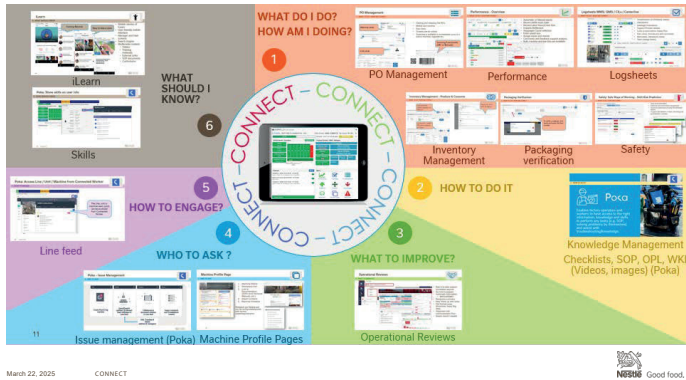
iLearn

WHAT SHOULD I KNOW?

6

Skills

1

WHAT DO I DO? HOW AM I DOING?

PO Management

Performance

Logsheets

Inventory Management

Packaging verification

Safety

CONNECT – CONNECT – CONNECT – CONNECT –

5

HOW TO ENGAGE?

Line feed

2

HOW TO DO IT

Poka

Knowledge Management Checklists, SOP, OPL, WKI (Videos, images) (Poka)

4

WHO TO ASK ?

3

WHAT TO IMPROVE?

Operational Reviews

Issue management (Poka)

Machine Profile Pages

11

March 22, 2025

CONNECT

Nestlé Good food,